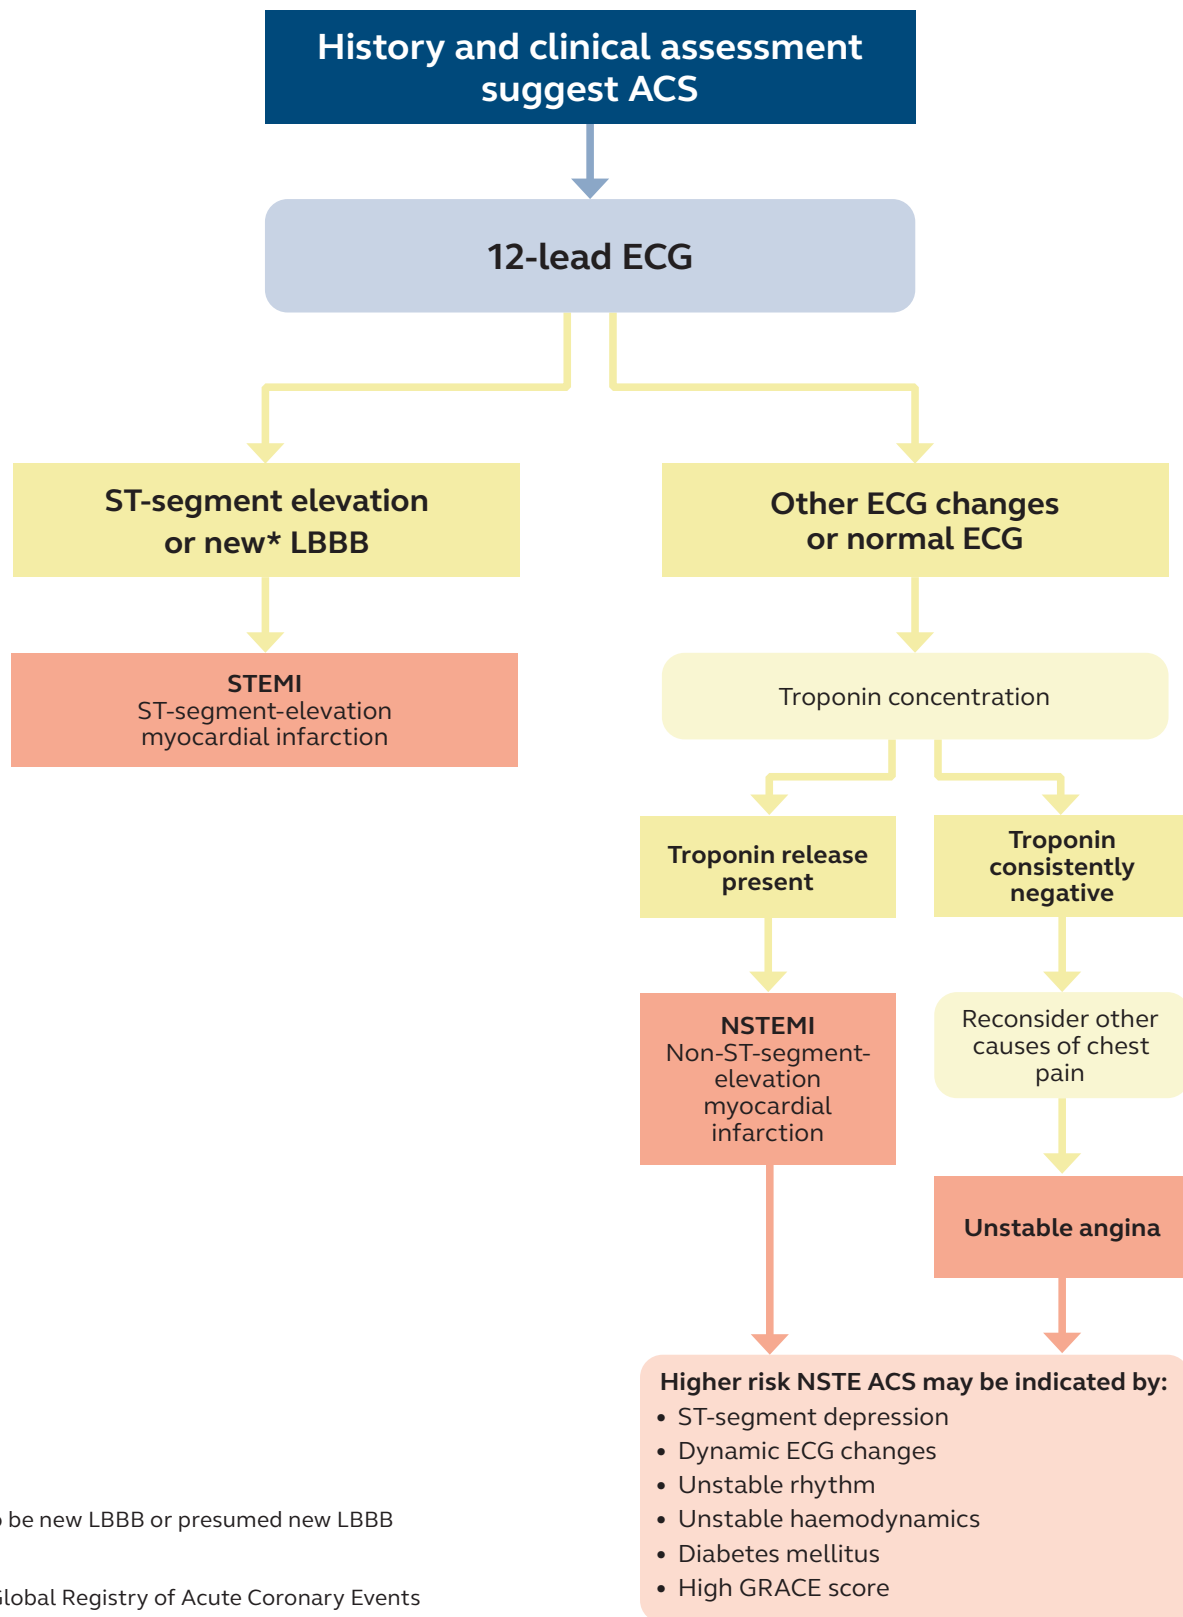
History and clinical assessment suggest ACS

12-lead ECG

ST-segment elevation or new* LBBB

Other ECG changes or normal ECG

STEMI
ST-segment-elevation myocardial infarction

Troponin concentration

Troponin release present

Troponin consistently negative

NSTEMI
Non-ST-segment-elevation myocardial infarction

Reconsider other causes of chest pain

Unstable angina

Higher risk NSTE ACS may be indicated by:
• ST-segment depression
• Dynamic ECG changes
• Unstable rhythm
• Unstable haemodynamics
• Diabetes mellitus
• High GRACE score

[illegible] be new LBBB or presumed new LBBB

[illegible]lobal Registry of Acute Coronary Events